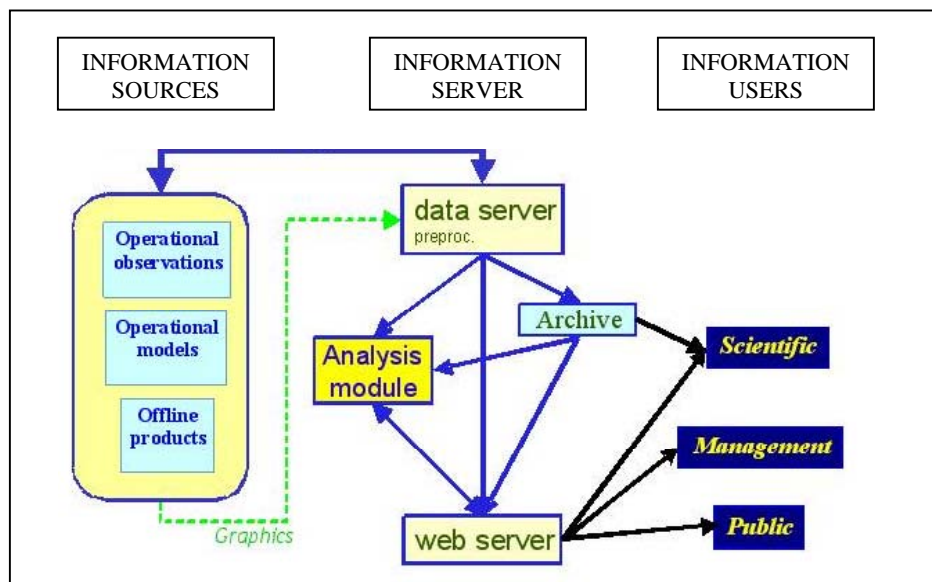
INFORMATION SOURCES

INFORMATION SERVER

INFORMATION USERS

Operational observations

Operational models

Offline products

data server
preproc.

Archive

Analysis module

Scientific

Management

Public

web server

Graphics